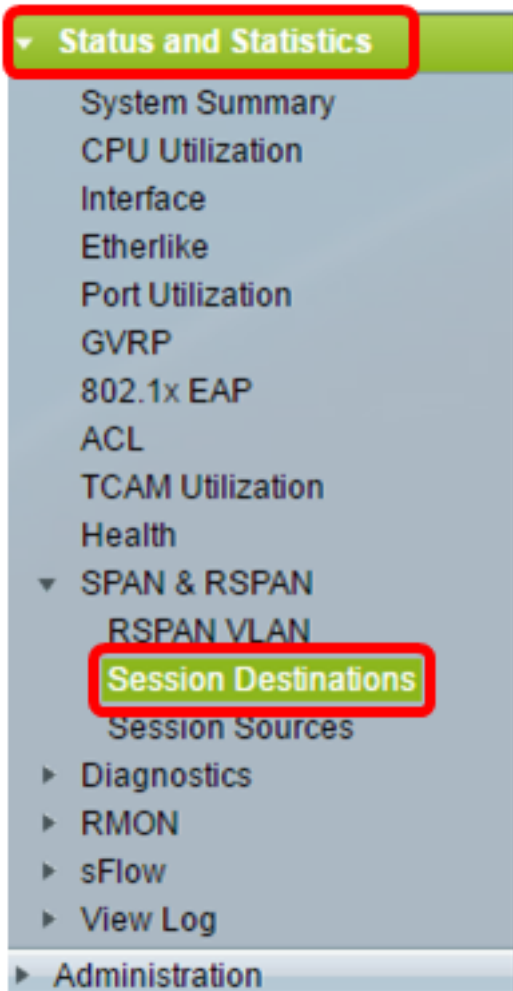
Status and Statistics
System Summary
CPU Utilization
Interface
Etherlike
Port Utilization
GVRP
802.1x EAP
ACL
TCAM Utilization
Health
SPAN & RSPAN
RSPAN VLAN
Session Destinations
Session Sources
Diagnostics
RMON
sFlow
View Log
Administration